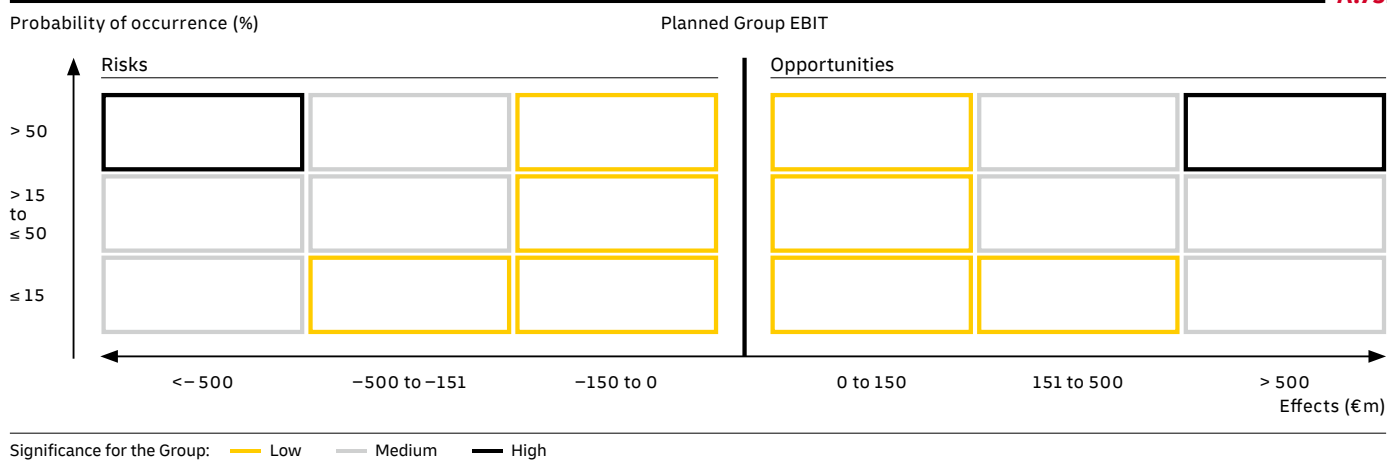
Probability of occurrence (%)

Planned Group EBIT

Risks

Opportunities

> 50

> 15 to ≤ 50

≤ 15

<– 500

–500 to –151

–150 to 0

0 to 150

151 to 500

> 500

Effects (€m)

Significance for the Group: Low Medium High